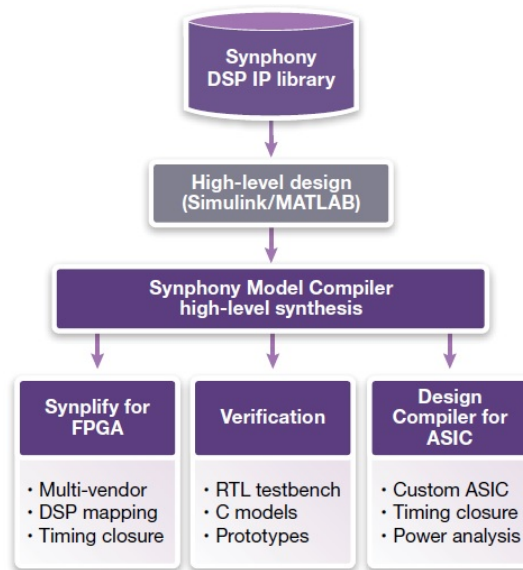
Synphony DSP IP library

High-level design (Simulink/MATLAB)

Synphony Model Compiler high-level synthesis

Synplify for FPGA

• Multi-vendor
• DSP mapping
• Timing closure

Verification

• RTL testbench
• C models
• Prototypes

Design Compiler for ASIC

• Custom ASIC
• Timing closure
• Power analysis